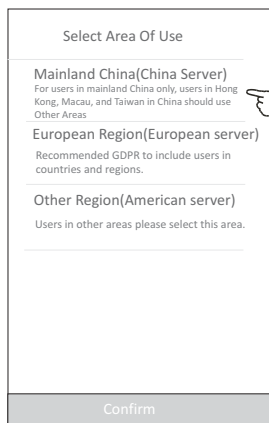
Select Area Of Use

Mainland China(China Server)
For users in mainland China only, users in Hong Kong, Macau, and Taiwan in China should use Other Areas

European Region(European server)
Recommended GDPR to include users in countries and regions.

Other Region(American server)
Users in other areas please select this area.

Confirm